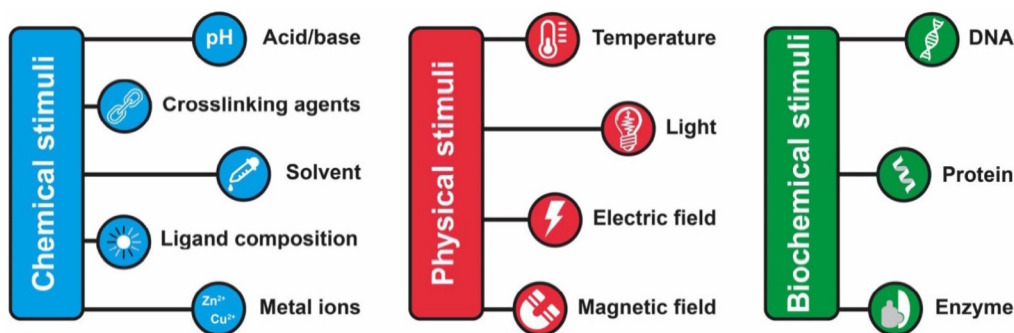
Chemical stimuli

pH Acid/base

Crosslinking agents

Solvent

Ligand composition

$Zn^{2+}$ $Cu^{2+}$ Metal ions

Physical stimuli

Temperature

Light

Electric field

Magnetic field

Biochemical stimuli

DNA

Protein

Enzyme